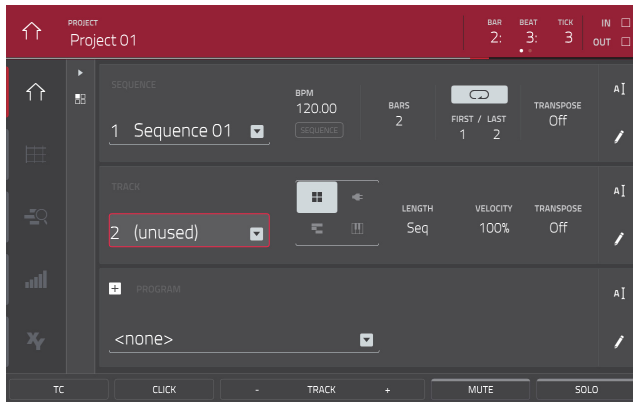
PROJECT
Project 01

BAR 2:
BEAT 3:
TICK 3

IN
OUT

SEQUENCE
1 Sequence 01

BPM
120.00
SEQUENCE

BARS
2

FIRST / LAST
1 2

TRANSPOSE
Off

TRACK
2 (unused)

LENGTH
Seq

VELOCITY
100%

TRANSPOSE
Off

PROGRAM
<none>

TC
CLICK
- TRACK +
MUTE
SOLO